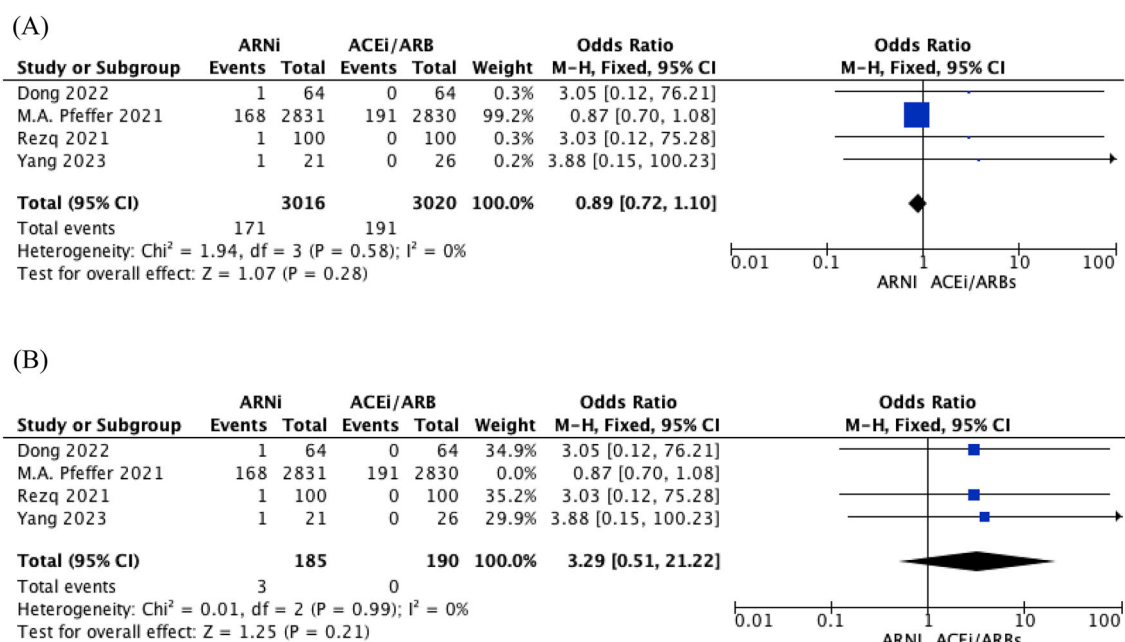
(A)

| Study or Subgroup | ARNi Events | ARNi Total | ACEi/ARB Events | ACEi/ARB Total | Weight | Odds Ratio M-H, Fixed, 95% CI |
|---|---|---|---|---|---|---|
| Dong 2022 | 1 | 64 | 0 | 64 | 0.3% | 3.05 [0.12, 76.21] |
| M.A. Pfeffer 2021 | 168 | 2831 | 191 | 2830 | 99.2% | 0.87 [0.70, 1.08] |
| Rezq 2021 | 1 | 100 | 0 | 100 | 0.3% | 3.03 [0.12, 75.28] |
| Yang 2023 | 1 | 21 | 0 | 26 | 0.2% | 3.88 [0.15, 100.23] |
| Total (95% CI) | | 3016 | | 3020 | 100.0% | 0.89 [0.72, 1.10] |
| Total events | 171 | | 191 | | | |

Heterogeneity: $Chi^2 = 1.94$, df = 3 (P = 0.58); $I^2 = 0\%$
Test for overall effect: Z = 1.07 (P = 0.28)

Odds Ratio
M-H, Fixed, 95% CI
0.01 0.1 1 10 100
ARNI ACEi/ARBs

(B)

| Study or Subgroup | ARNi Events | ARNi Total | ACEi/ARB Events | ACEi/ARB Total | Weight | Odds Ratio M-H, Fixed, 95% CI |
|---|---|---|---|---|---|---|
| Dong 2022 | 1 | 64 | 0 | 64 | 34.9% | 3.05 [0.12, 76.21] |
| M.A. Pfeffer 2021 | 168 | 2831 | 191 | 2830 | 0.0% | 0.87 [0.70, 1.08] |
| Rezq 2021 | 1 | 100 | 0 | 100 | 35.2% | 3.03 [0.12, 75.28] |
| Yang 2023 | 1 | 21 | 0 | 26 | 29.9% | 3.88 [0.15, 100.23] |
| Total (95% CI) | | 185 | | 190 | 100.0% | 3.29 [0.51, 21.22] |
| Total events | 3 | | 0 | | | |

Heterogeneity: $Chi^2 = 0.01$, df = 2 (P = 0.99); $I^2 = 0\%$
Test for overall effect: Z = 1.25 (P = 0.21)

Odds Ratio
M-H, Fixed, 95% CI
0.01 0.1 1 10 100
ARNI ACEi/ARBs